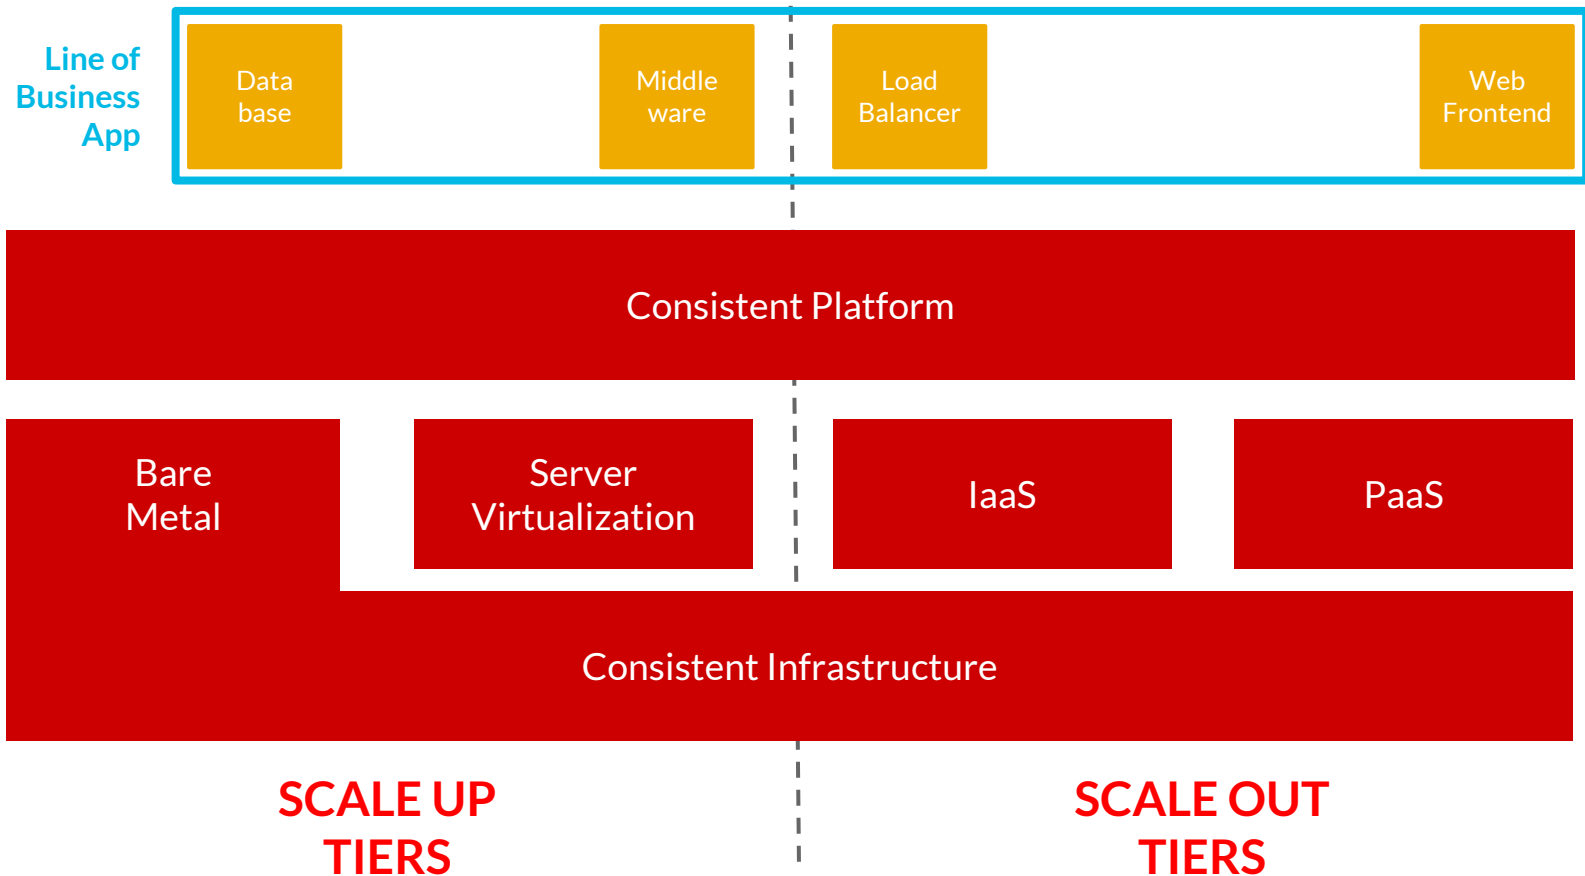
Line of Business App

Data base

Middle ware

Load Balancer

Web Frontend

Consistent Platform

Bare Metal

Server Virtualization

IaaS

PaaS

Consistent Infrastructure

SCALE UP TIERS

SCALE OUT TIERS